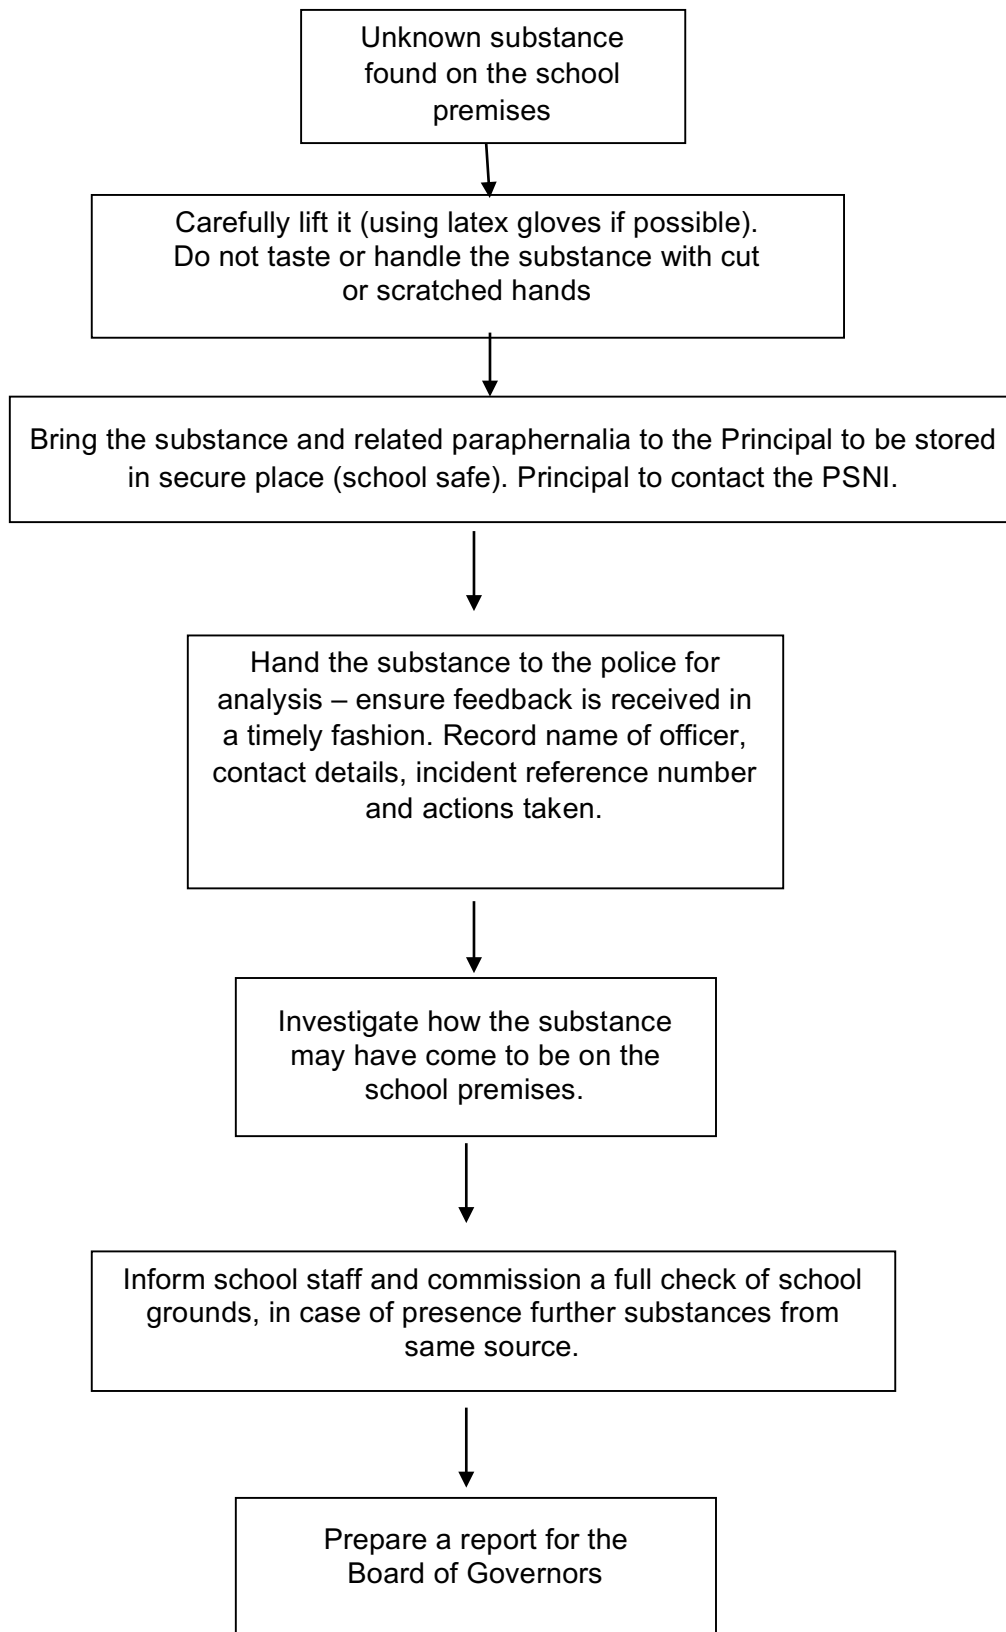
Unknown substance found on the school premises

Carefully lift it (using latex gloves if possible). Do not taste or handle the substance with cut or scratched hands

Bring the substance and related paraphernalia to the Principal to be stored in secure place (school safe). Principal to contact the PSNI.

Hand the substance to the police for analysis – ensure feedback is received in a timely fashion. Record name of officer, contact details, incident reference number and actions taken.

Investigate how the substance may have come to be on the school premises.

Inform school staff and commission a full check of school grounds, in case of presence further substances from same source.

Prepare a report for the Board of Governors